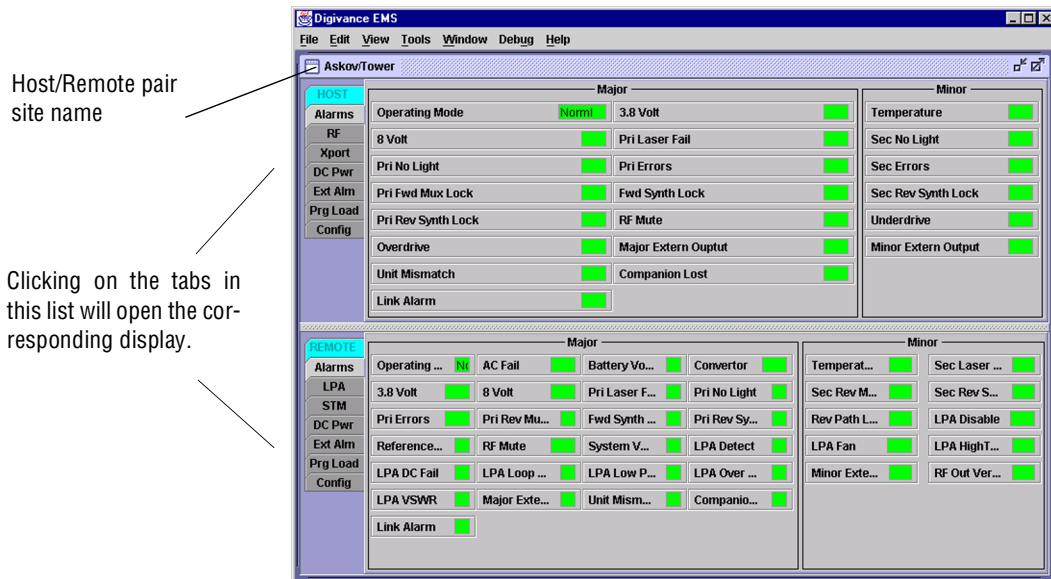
Host/Remote pair site name

Clicking on the tabs in this list will open the corresponding display.

Digivance EMS

File Edit View Tools Window Debug Help

Askov/Tower

HOST
Alarms
RF
Xport
DC Pwr
Ext Alm
Prg Load
Config

Major

Operating Mode Norml
8 Volt
Pri No Light
Pri Fwd Mux Lock
Pri Rev Synth Lock
Overdrive
Unit Mismatch
Link Alarm
3.8 Volt
Pri Laser Fail
Pri Errors
Fwd Synth Lock
RF Mute
Major Extern Ouptut
Companion Lost

Minor

Temperature
Sec No Light
Sec Errors
Sec Rev Synth Lock
Underdrive
Minor Extern Output

REMOTE
Alarms
LPA
STM
DC Pwr
Ext Alm
Prg Load
Config

Major

Operating ... N(
AC Fail
Battery Vo...
Convertor
3.8 Volt
8 Volt
Pri Laser F...
Pri No Light
Pri Errors
Pri Rev Mu...
Fwd Synth ...
Pri Rev Sy...
Reference...
RF Mute
System V...
LPA Detect
LPA DC Fail
LPA Loop ...
LPA Low P...
LPA Over ...
LPA VSWR
Major Exte...
Unit Mism...
Companio...
Link Alarm

Minor

Temperat...
Sec Laser ...
Sec Rev M...
Sec Rev S...
Rev Path L...
LPA Disable
LPA Fan
LPA HighT...
Minor Exte...
RF Out Ver...